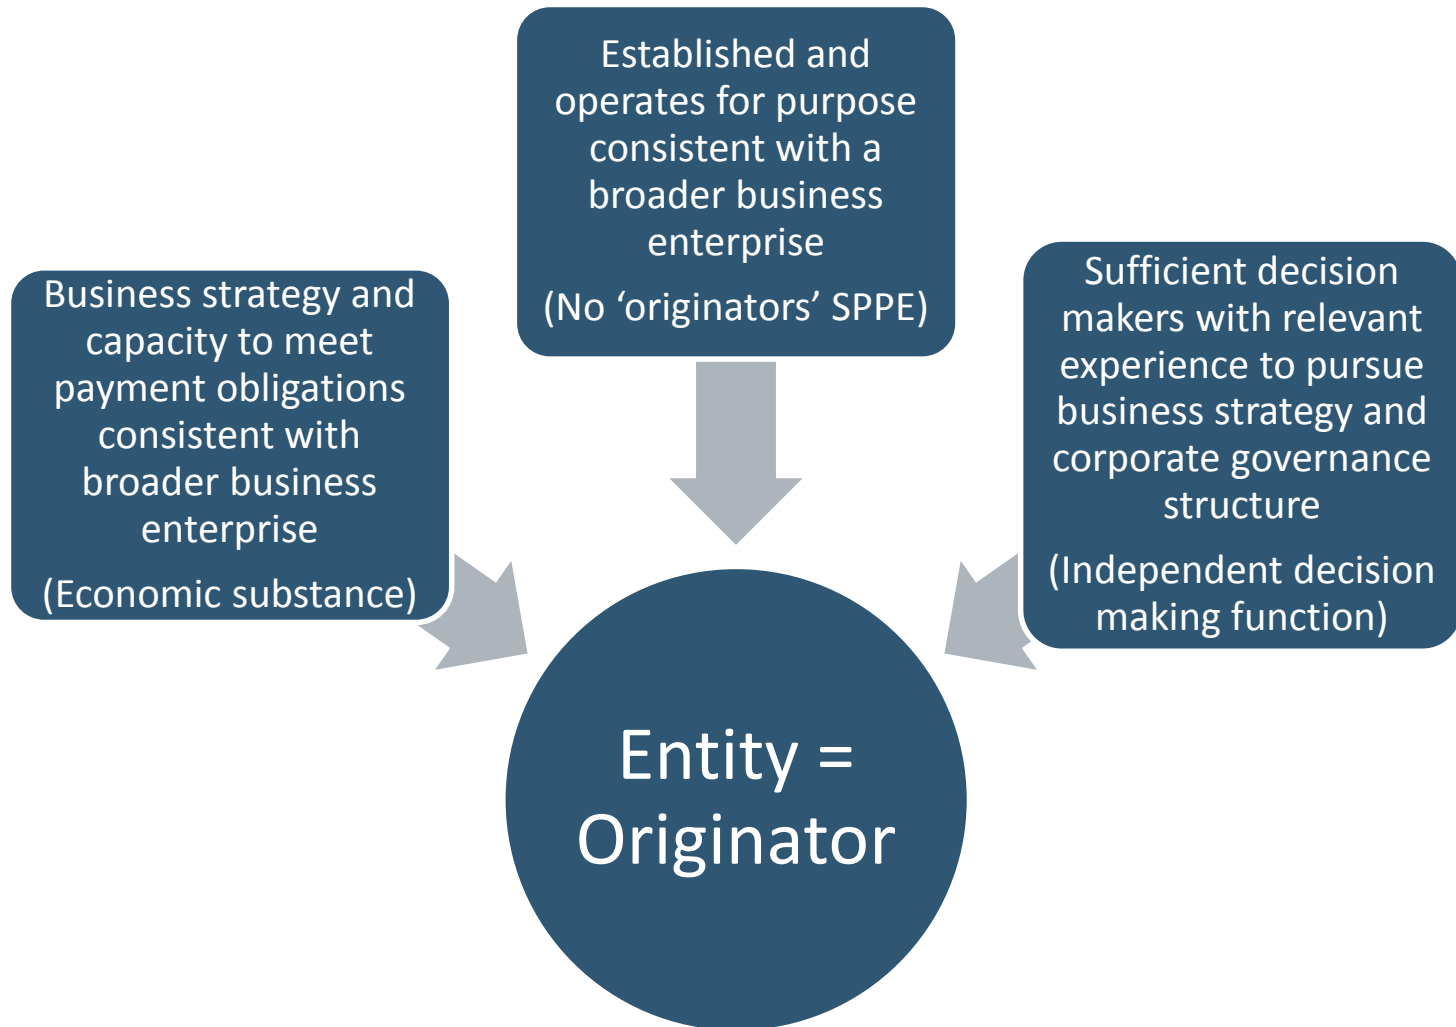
Established and operates for purpose consistent with a broader business enterprise

(No ‘originators’ SPPE)

Business strategy and capacity to meet payment obligations consistent with broader business enterprise

(Economic substance)

Sufficient decision makers with relevant experience to pursue business strategy and corporate governance structure

(Independent decision making function)

Entity = Originator